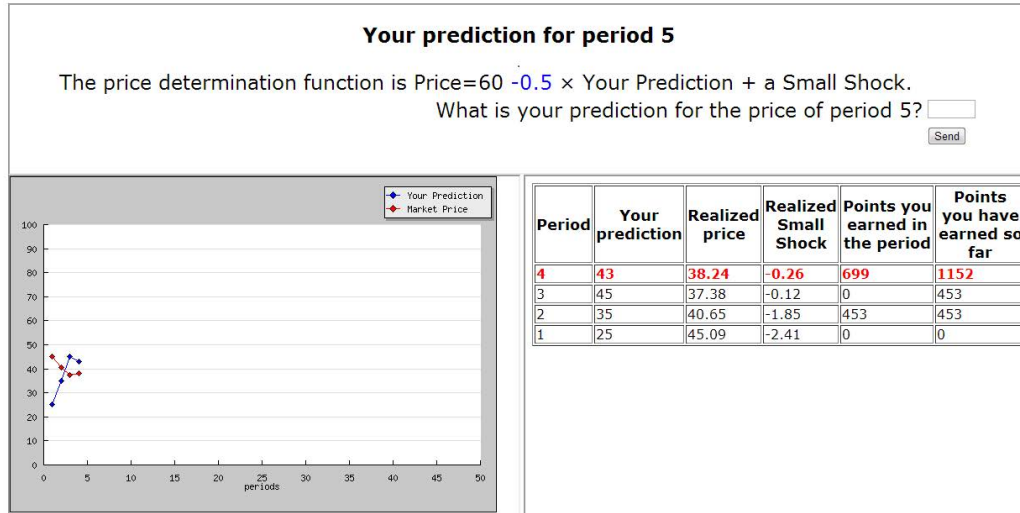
Your prediction for period 5

The price determination function is Price=60 -0.5 × Your Prediction + a Small Shock.
What is your prediction for the price of period 5?

Send

Your Prediction
Market Price

100
90
80
70
60
50
40
30
20
10
0
0 5 10 15 20 25 30 35 40 45 50
periods

| Period | Your prediction | Realized price | Realized Small Shock | Points you earned in the period | Points you have earned so far |
|---|---|---|---|---|---|
| 4 | 43 | 38.24 | -0.26 | 699 | 1152 |
| 3 | 45 | 37.38 | -0.12 | 0 | 453 |
| 2 | 35 | 40.65 | -1.85 | 453 | 453 |
| 1 | 25 | 45.09 | -2.41 | 0 | 0 |